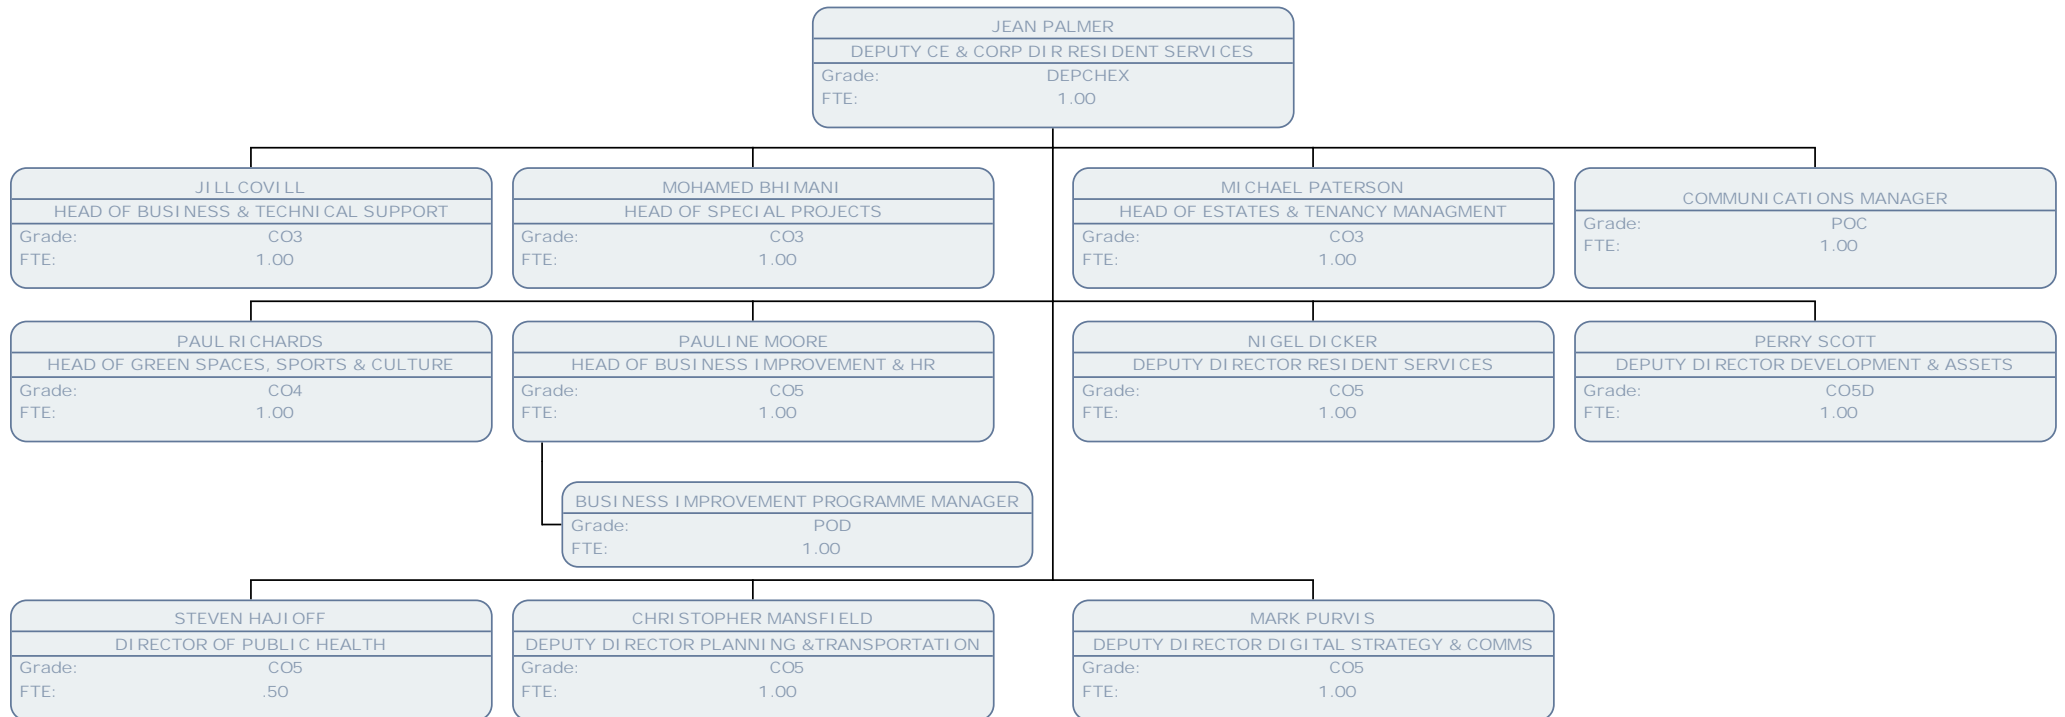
JEAN PALMER
DEPUTY CE & CORP DIR RESIDENT SERVICES
Grade: DEPCHEX
FTE: 1.00

JILL COVILL
HEAD OF BUSINESS & TECHNICAL SUPPORT
Grade: CO3
FTE: 1.00

MOHAMED BHIMANI
HEAD OF SPECIAL PROJECTS
Grade: CO3
FTE: 1.00

MICHAEL PATERSON
HEAD OF ESTATES & TENANCY MANAGMENT
Grade: CO3
FTE: 1.00

COMMUNICATIONS MANAGER
Grade: POC
FTE: 1.00

PAUL RICHARDS
HEAD OF GREEN SPACES, SPORTS & CULTURE
Grade: CO4
FTE: 1.00

PAULINE MOORE
HEAD OF BUSINESS IMPROVEMENT & HR
Grade: CO5
FTE: 1.00

NIGEL DICKER
DEPUTY DIRECTOR RESIDENT SERVICES
Grade: CO5
FTE: 1.00

PERRY SCOTT
DEPUTY DIRECTOR DEVELOPMENT & ASSETS
Grade: CO5D
FTE: 1.00

BUSINESS IMPROVEMENT PROGRAMME MANAGER
Grade: POD
FTE: 1.00

STEVEN HAJIOFF
DIRECTOR OF PUBLIC HEALTH
Grade: CO5
FTE: .50

CHRISTOPHER MANSFIELD
DEPUTY DIRECTOR PLANNING &TRANSPORTATION
Grade: CO5
FTE: 1.00

MARK PURVIS
DEPUTY DIRECTOR DIGITAL STRATEGY & COMMS
Grade: CO5
FTE: 1.00